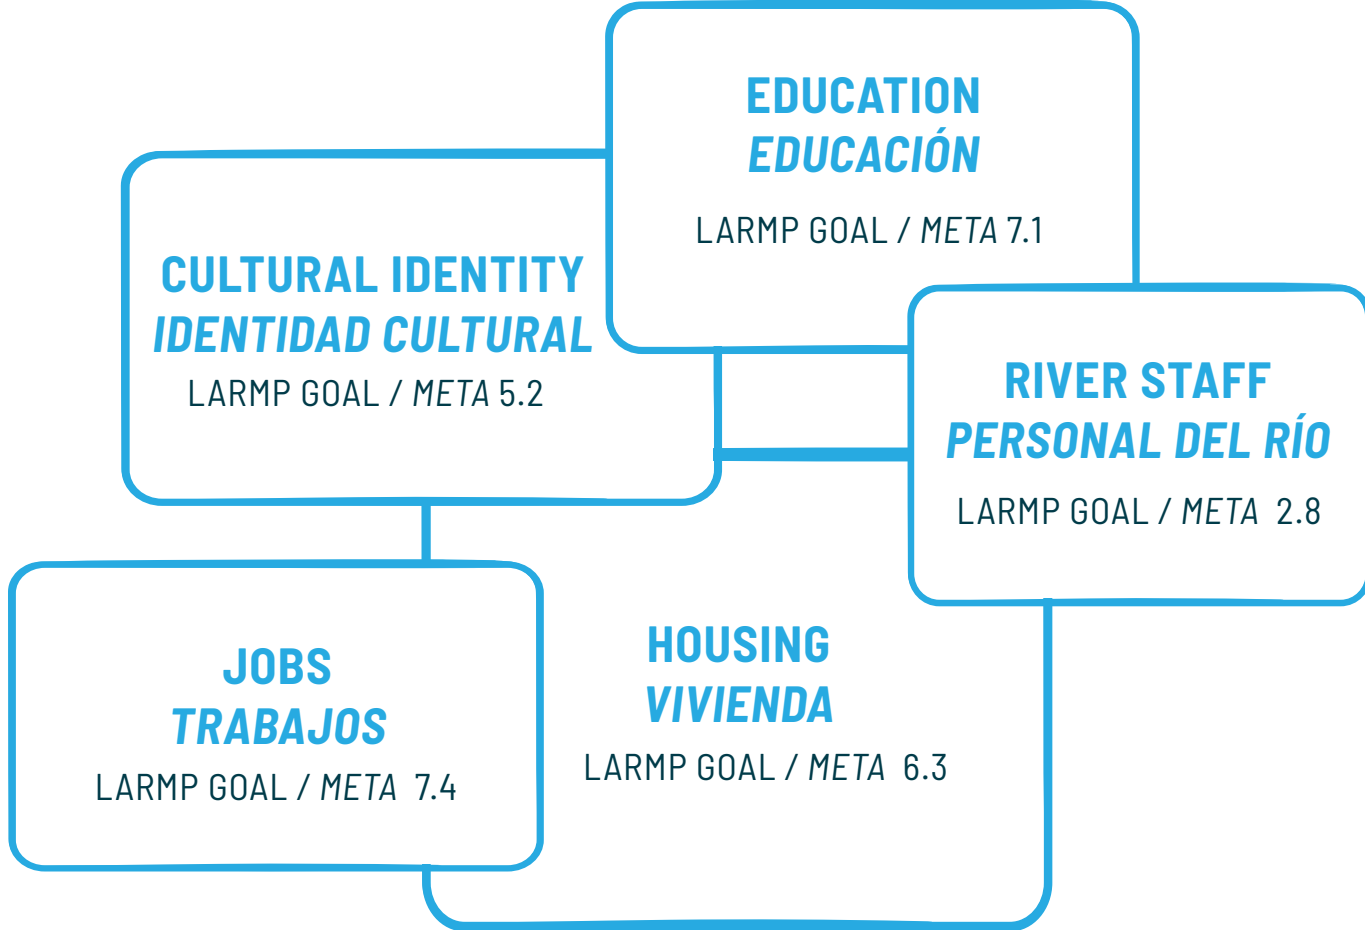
EDUCATION
EDUCACIÓN
LARMP GOAL / META 7.1

CULTURAL IDENTITY
IDENTIDAD CULTURAL
LARMP GOAL / META 5.2

RIVER STAFF
PERSONAL DEL RÍO
LARMP GOAL / META 2.8

JOBS
TRABAJOS
LARMP GOAL / META 7.4

HOUSING
VIVIENDA
LARMP GOAL / META 6.3